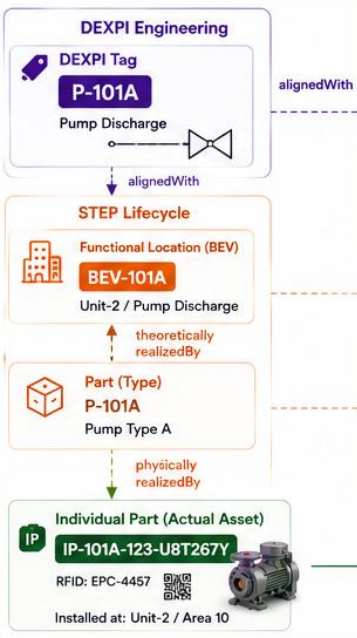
DEXPI Engineering

DEXPI Tag

P-101A

Pump Discharge

alignedWith

alignedWith

STEP Lifecycle

Functional Location (BEV)

BEV-101A

Unit-2 / Pump Discharge

theoretically realizedBy

Part (Type)

P-101A

Pump Type A

physically realizedBy

IP

Individual Part (Actual Asset)

IP-101A-123-U8T267Y

RFID: EPC-4457

Installed at: Unit-2 / Area 10